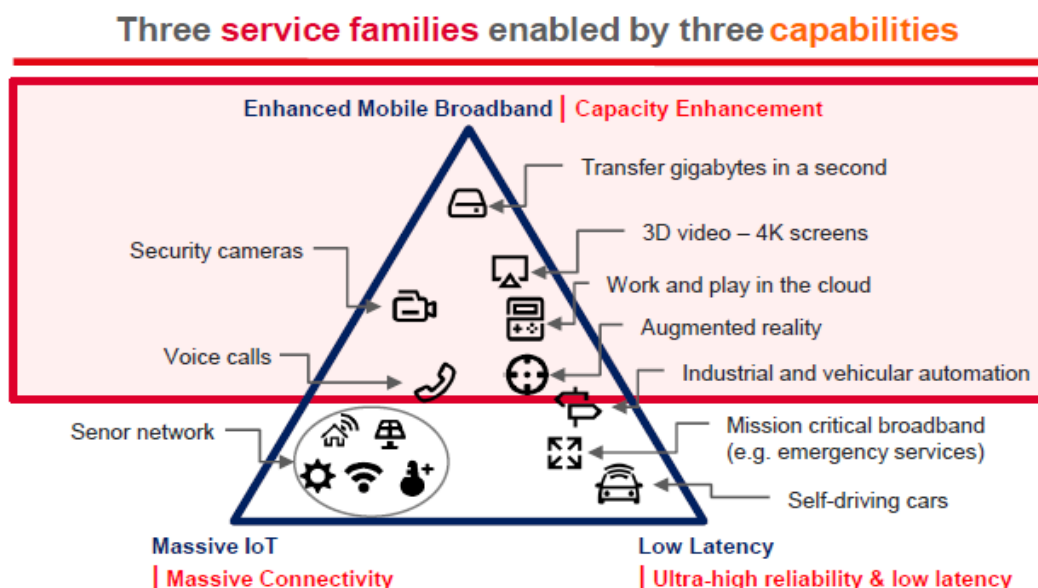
Three service families enabled by three capabilities

Enhanced Mobile Broadband | Capacity Enhancement

Transfer gigabytes in a second

3D video – 4K screens

Security cameras

Work and play in the cloud

Augmented reality

Voice calls

Industrial and vehicular automation

Senor network

Mission critical broadband (e.g. emergency services)

Self-driving cars

Massive IoT
| Massive Connectivity

Low Latency
| Ultra-high reliability & low latency